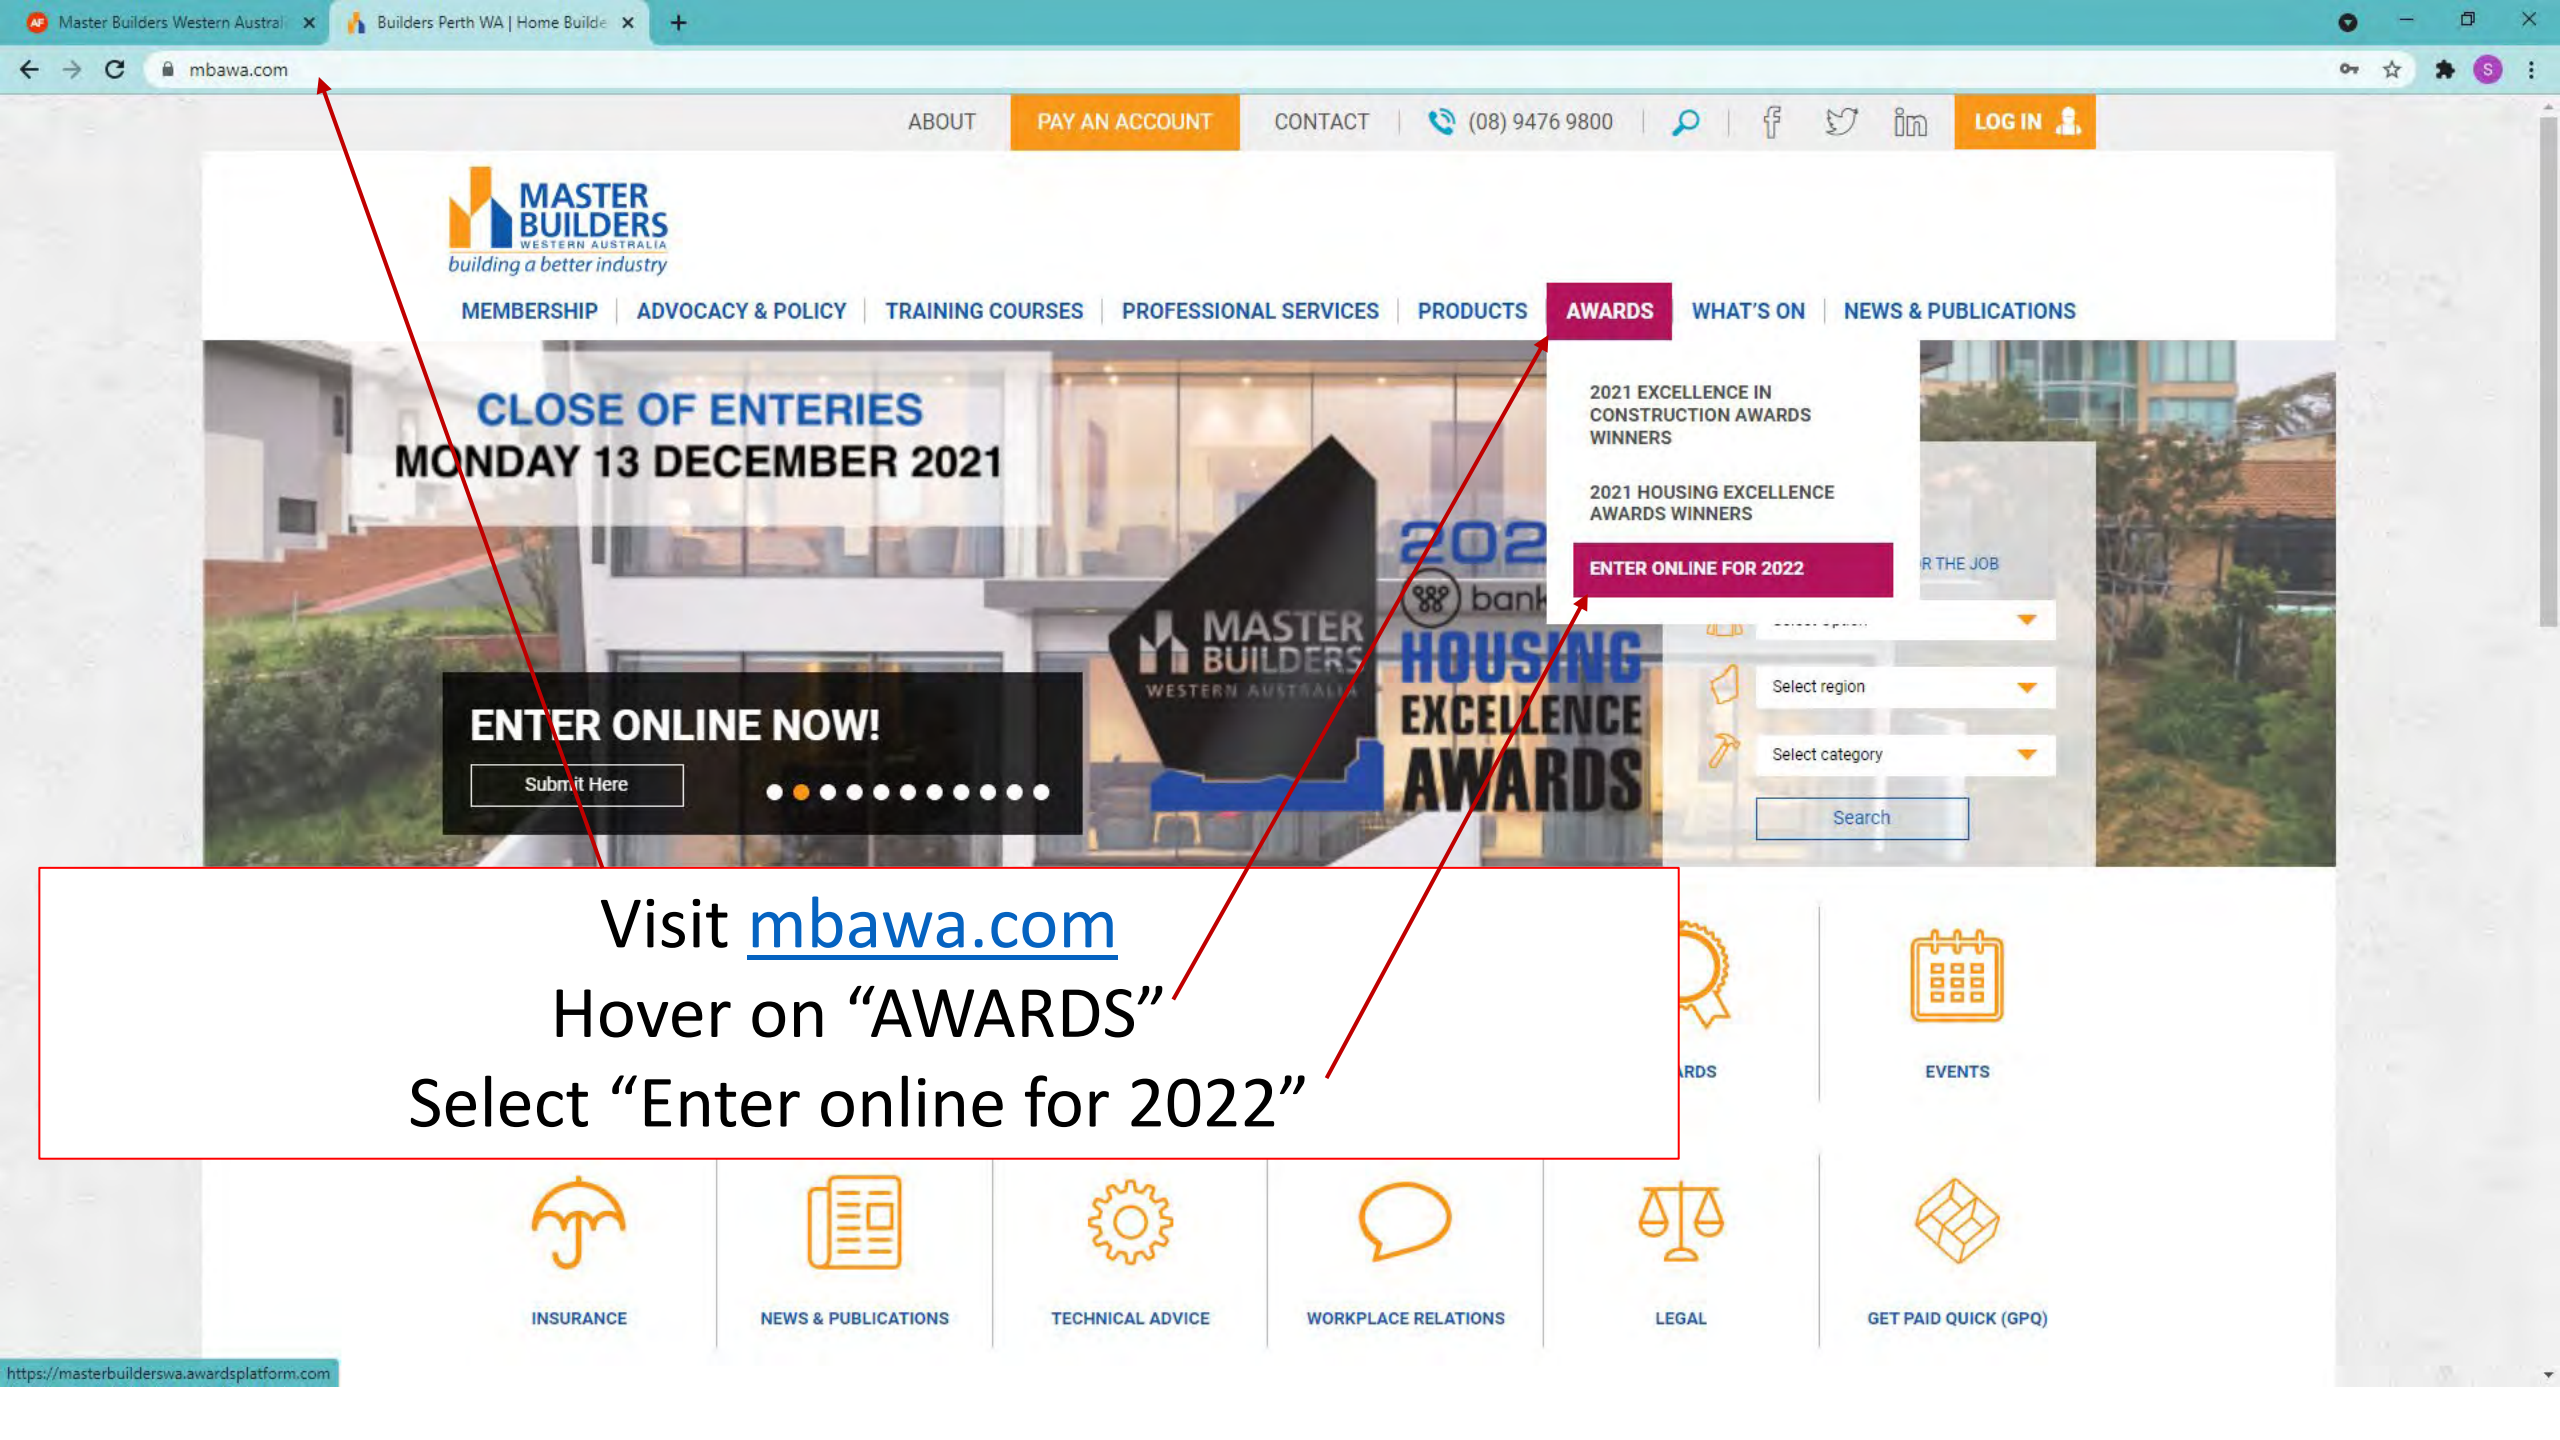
Master Builders Western Austral ×
Builders Perth WA | Home Builde ×

mbawa.com

ABOUT PAY AN ACCOUNT CONTACT (08) 9476 9800 LOG IN

MASTER BUILDERS WESTERN AUSTRALIA
building a better industry

MEMBERSHIP | ADVOCACY & POLICY | TRAINING COURSES | PROFESSIONAL SERVICES | PRODUCTS | AWARDS | WHAT'S ON | NEWS & PUBLICATIONS

2021 EXCELLENCE IN CONSTRUCTION AWARDS WINNERS

2021 HOUSING EXCELLENCE AWARDS WINNERS

ENTER ONLINE FOR 2022

CLOSE OF ENTERIES
MONDAY 13 DECEMBER 2021

202
bank
MASTER BUILDERS WESTERN AUSTRALIA
HOUSING EXCELLENCE AWARDS

ENTER ONLINE NOW!
Submit Here

R THE JOB
Select region
Select category
Search

Visit mbawa.com
Hover on “AWARDS”
Select “Enter online for 2022”

RDS
EVENTS

INSURANCE
NEWS & PUBLICATIONS
TECHNICAL ADVICE
WORKPLACE RELATIONS
LEGAL
GET PAID QUICK (GPQ)

https://masterbuilderswa.awardsplatform.com